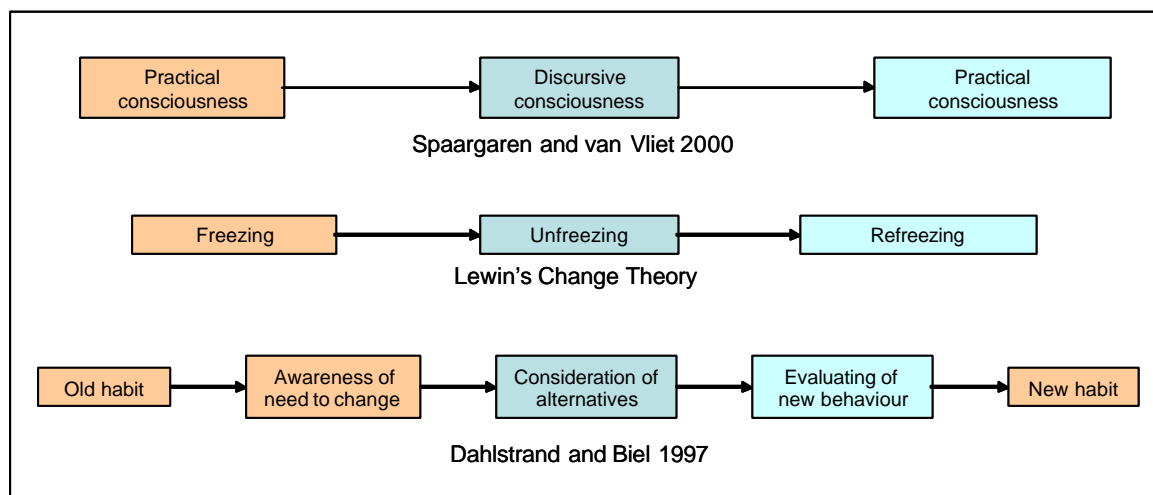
Practical consciousness

Discursive consciousness

Practical consciousness

Spaargaren and van Vliet 2000

Freezing

Unfreezing

Refreezing

Lewin's Change Theory

Old habit

Awareness of need to change

Consideration of alternatives

Evaluating of new behaviour

New habit

Dahlstrand and Biel 1997